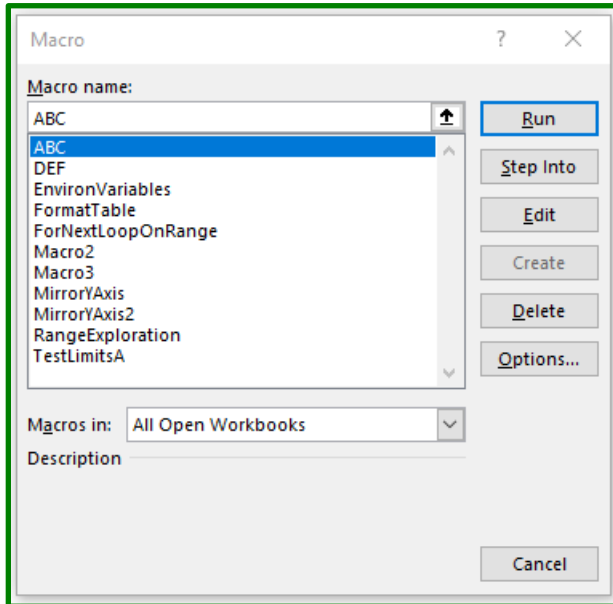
Macro

?

×

Macro name:

ABC

ABC
DEF
EnvironVariables
FormatTable
ForNextLoopOnRange
Macro2
Macro3
MirrorYAxis
MirrorYAxis2
RangeExploration
TestLimitsA

Run

Step Into

Edit

Create

Delete

Options...

Macros in: All Open Workbooks

Description

Cancel